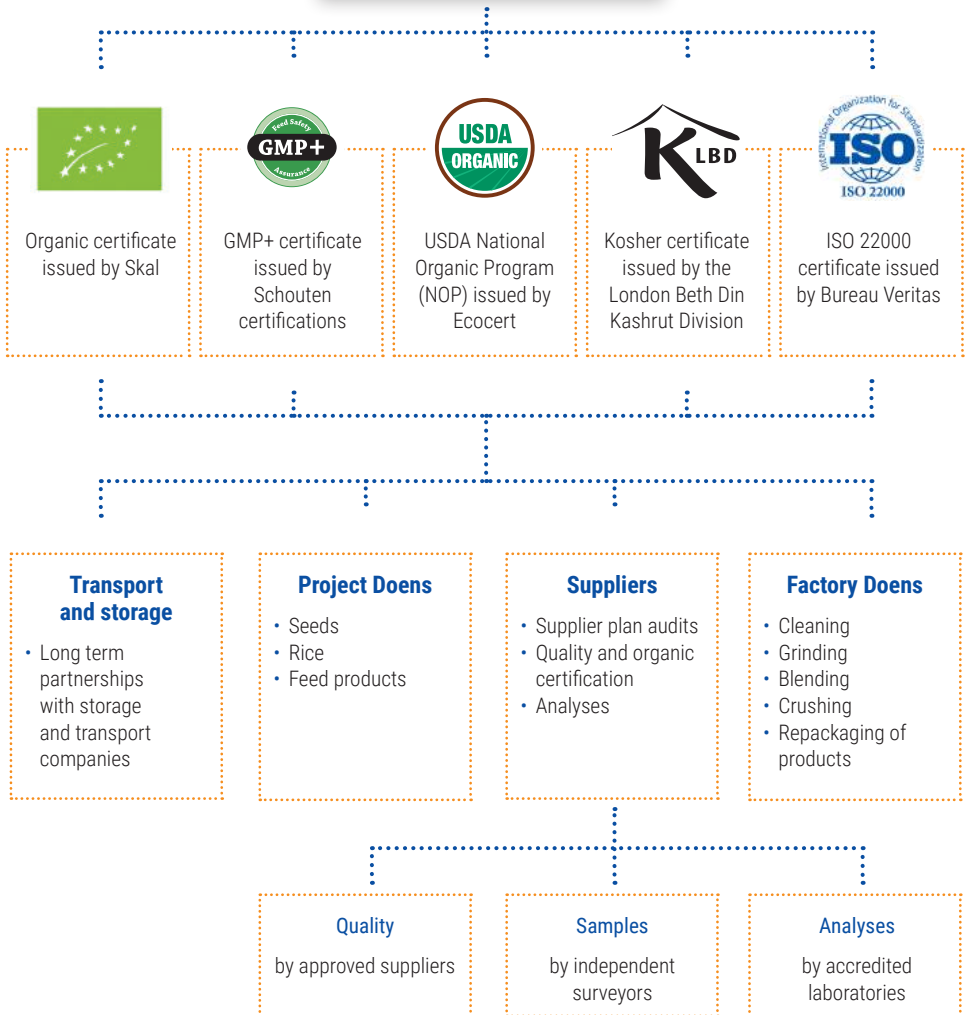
GMP+
Feed Safety
Assurance

Organic certificate issued by Skal

GMP+ certificate issued by Schouten certifications

USDA
ORGANIC

USDA National Organic Program (NOP) issued by Ecocert

K LBD

Kosher certificate issued by the London Beth Din Kashrut Division

International Organization for Standardization
ISO
ISO 22000

ISO 22000 certificate issued by Bureau Veritas

Transport and storage

• Long term partnerships with storage and transport companies

Project Doens

• Seeds
• Rice
• Feed products

Suppliers

• Supplier plan audits
• Quality and organic certification
• Analyses

Factory Doens

• Cleaning
• Grinding
• Blending
• Crushing
• Repackaging of products

Quality

by approved suppliers

Samples

by independent surveyors

Analyses

by accredited laboratories